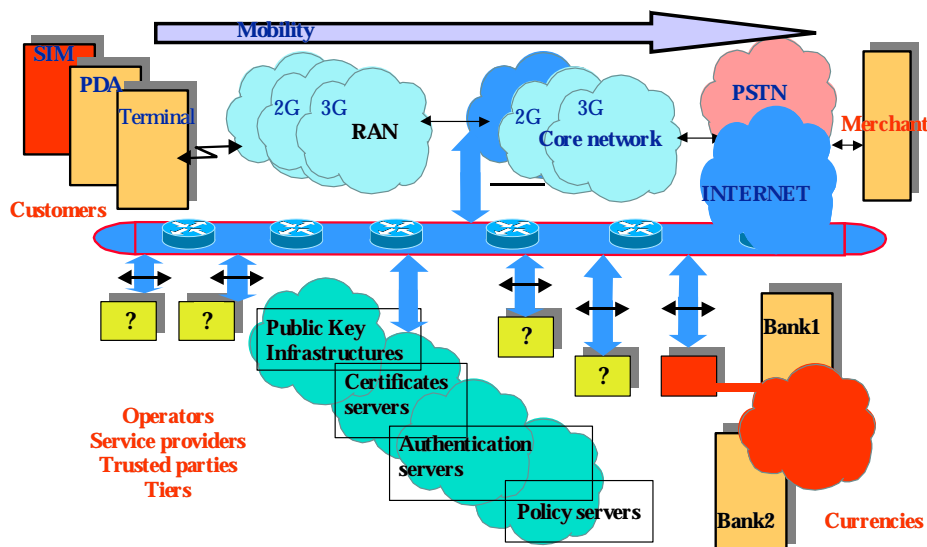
Mobility

SIM
PDA
Terminal

Customers

2G
3G
RAN

2G
3G
Core network

PSTN

INTERNET

Merchant

?
?
?
?

Public Key Infrastructures
Certificates servers
Authentication servers
Policy servers

Operators
Service providers
Trusted parties
Tiers

Bank1
Bank2

Currencies